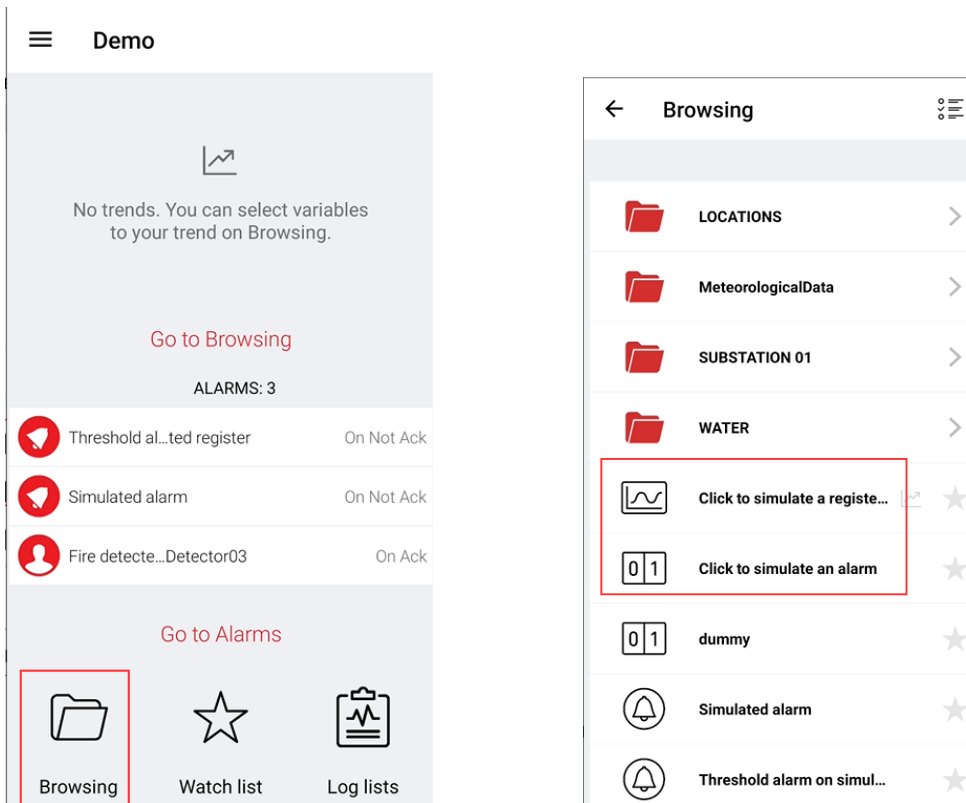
Demo

No trends. You can select variables to your trend on Browsing.

Go to Browsing

ALARMS: 3

Threshold al...ted register On Not Ack

Simulated alarm On Not Ack

Fire detecte...Detector03 On Ack

Go to Alarms

Browsing

Watch list

Log lists

Browsing

LOCATIONS

MeteorologicalData

SUBSTATION 01

WATER

Click to simulate a registe...

0 1 Click to simulate an alarm

0 1 dummy

Simulated alarm

Threshold alarm on simul...